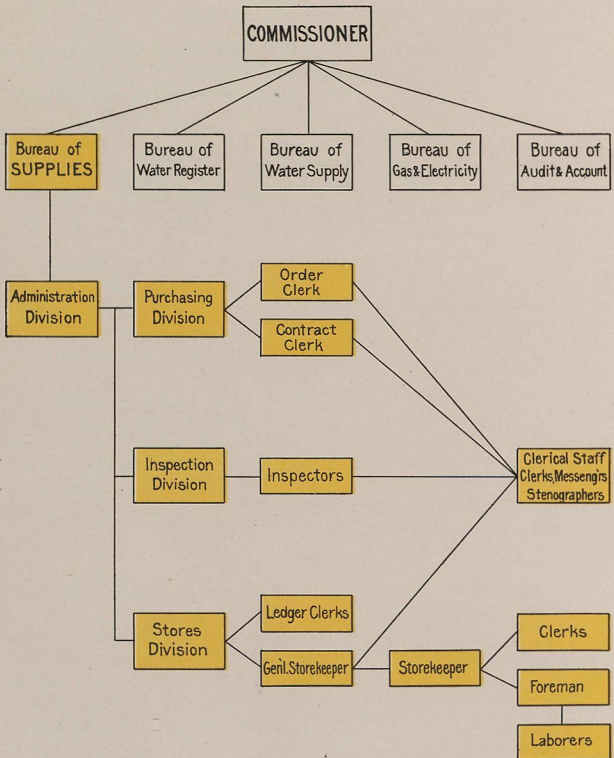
COMMISSIONER

Bureau of SUPPLIES

Bureau of Water Register

Bureau of Water Supply

Bureau of Gas & Electricity

Bureau of Audit & Account

Administration Division

Purchasing Division

Order Clerk

Contract Clerk

Inspection Division

Inspectors

Clerical Staff Clerks, Messeng'rs Stenographers

Stores Division

Ledger Clerks

Gen'l. Storekeeper

Storekeeper

Clerks

Foreman

Laborers